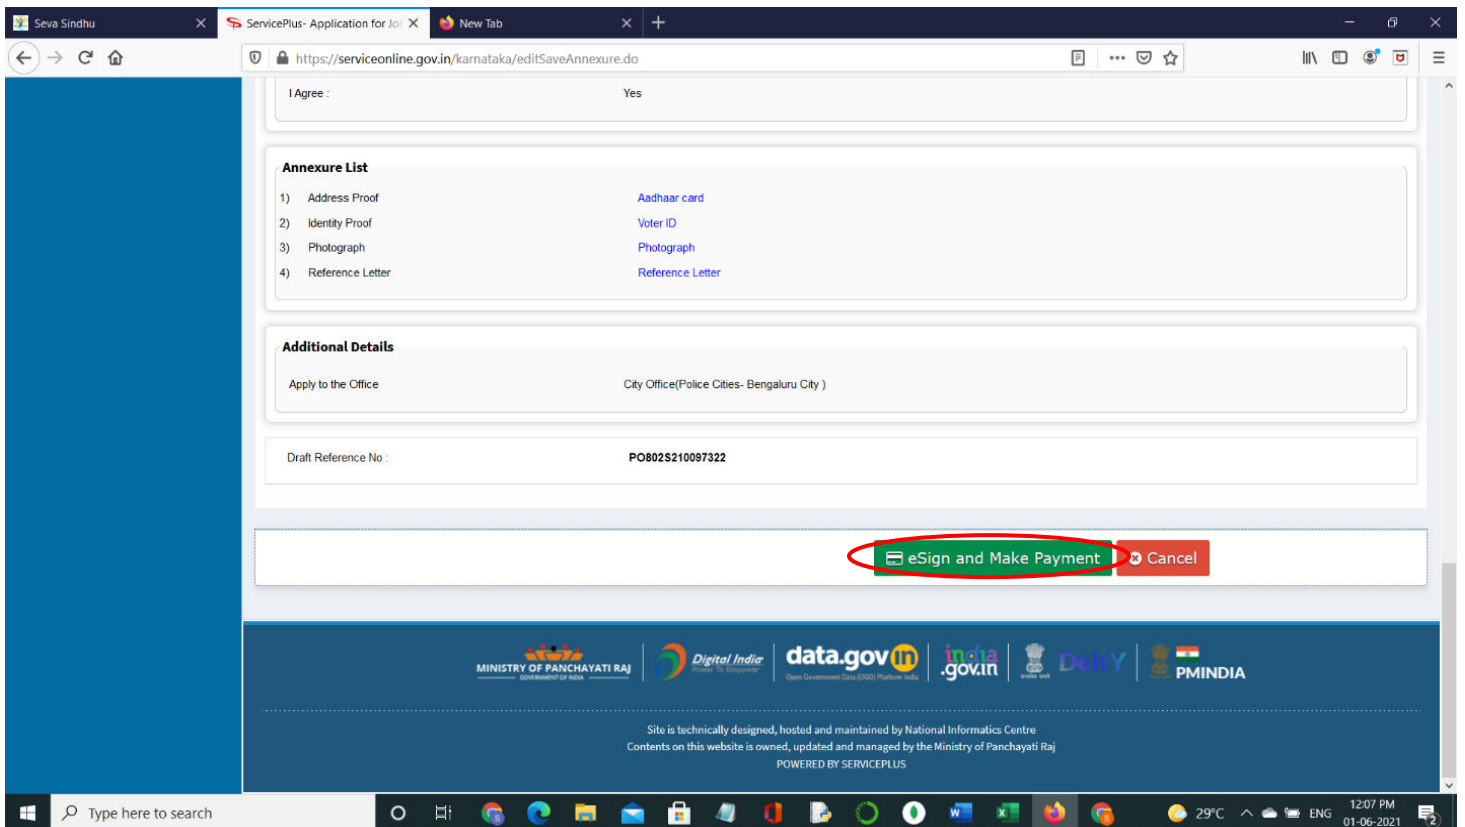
Seva Sindhu
ServicePlus- Application for Jo
New Tab

https://serviceonline.gov.in/karnataka/editSaveAnnexure.do

I Agree : Yes

Annexure List

1) Address Proof Aadhaar card
2) Identity Proof Voter ID
3) Photograph Photograph
4) Reference Letter Reference Letter

Additional Details

Apply to the Office City Office(Police Cities- Bengaluru City )

Draft Reference No : PO802S210097322

eSign and Make Payment
Cancel

MINISTRY OF PANCHAYATI RAJ
GOVERNMENT OF INDIA
Digital India
Power To Empower
data.gov.in
Open Government Data (OGD) Platform India
india.gov.in
DeitY
PMINDIA

Site is technically designed, hosted and maintained by National Informatics Centre
Contents on this website is owned, updated and managed by the Ministry of Panchayati Raj
POWERED BY SERVICEPLUS

Type here to search
29°C
ENG
12:07 PM
01-06-2021